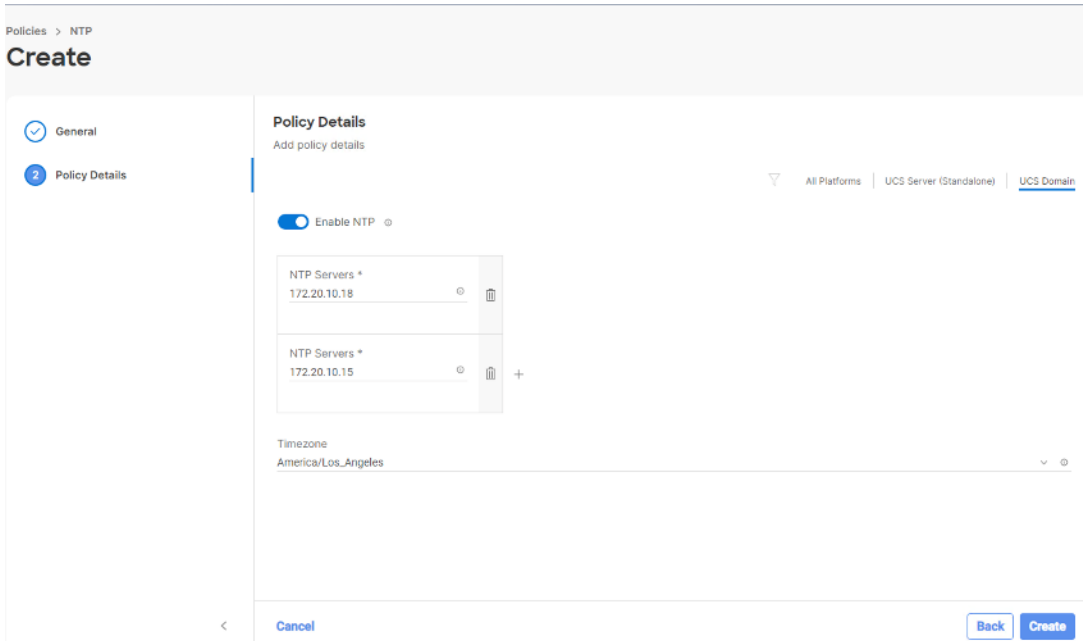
Policies > NTP
Create

General
2 Policy Details

Policy Details
Add policy details

All Platforms | UCS Server (Standalone) | UCS Domain

Enable NTP

NTP Servers *
172.20.10.18

NTP Servers *
172.20.10.15

+

Timezone
America/Los_Angeles

<

Cancel

Back Create